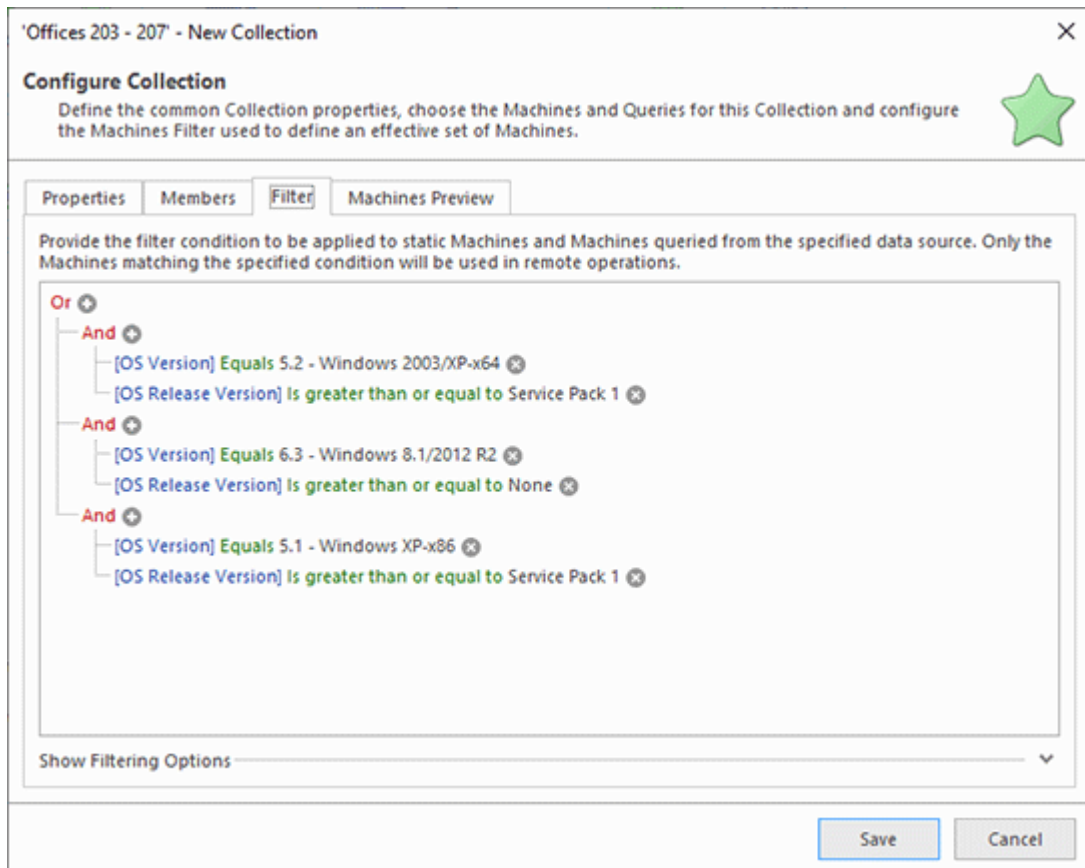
'Offices 203 - 207' - New Collection

Configure Collection

Define the common Collection properties, choose the Machines and Queries for this Collection and configure the Machines Filter used to define an effective set of Machines.

Properties | Members | Filter | Machines Preview

Provide the filter condition to be applied to static Machines and Machines queried from the specified data source. Only the Machines matching the specified condition will be used in remote operations.

Or
And
[OS Version] Equals 5.2 - Windows 2003/XP-x64
[OS Release Version] Is greater than or equal to Service Pack 1
And
[OS Version] Equals 6.3 - Windows 8.1/2012 R2
[OS Release Version] Is greater than or equal to None
And
[OS Version] Equals 5.1 - Windows XP-x86
[OS Release Version] Is greater than or equal to Service Pack 1

Show Filtering Options

Save
Cancel